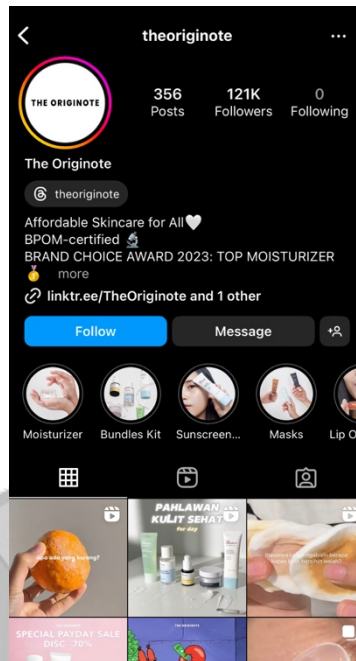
theoriginote

THE ORIGINOTE

356
Posts

121K
Followers

0
Following

The Originote

theoriginote

Affordable Skincare for All🤍
BPOM-certified 🔬
BRAND CHOICE AWARD 2023: TOP MOISTURIZER 🥇 more

linktr.ee/TheOriginote and 1 other

Follow

Message

Moisturizer
Bundles Kit
Sunscreen...
Masks
Lip O

PAHLAWAN KULIT SEHAT
for day

SPECIAL PAYDAY SALE
DISC 70%